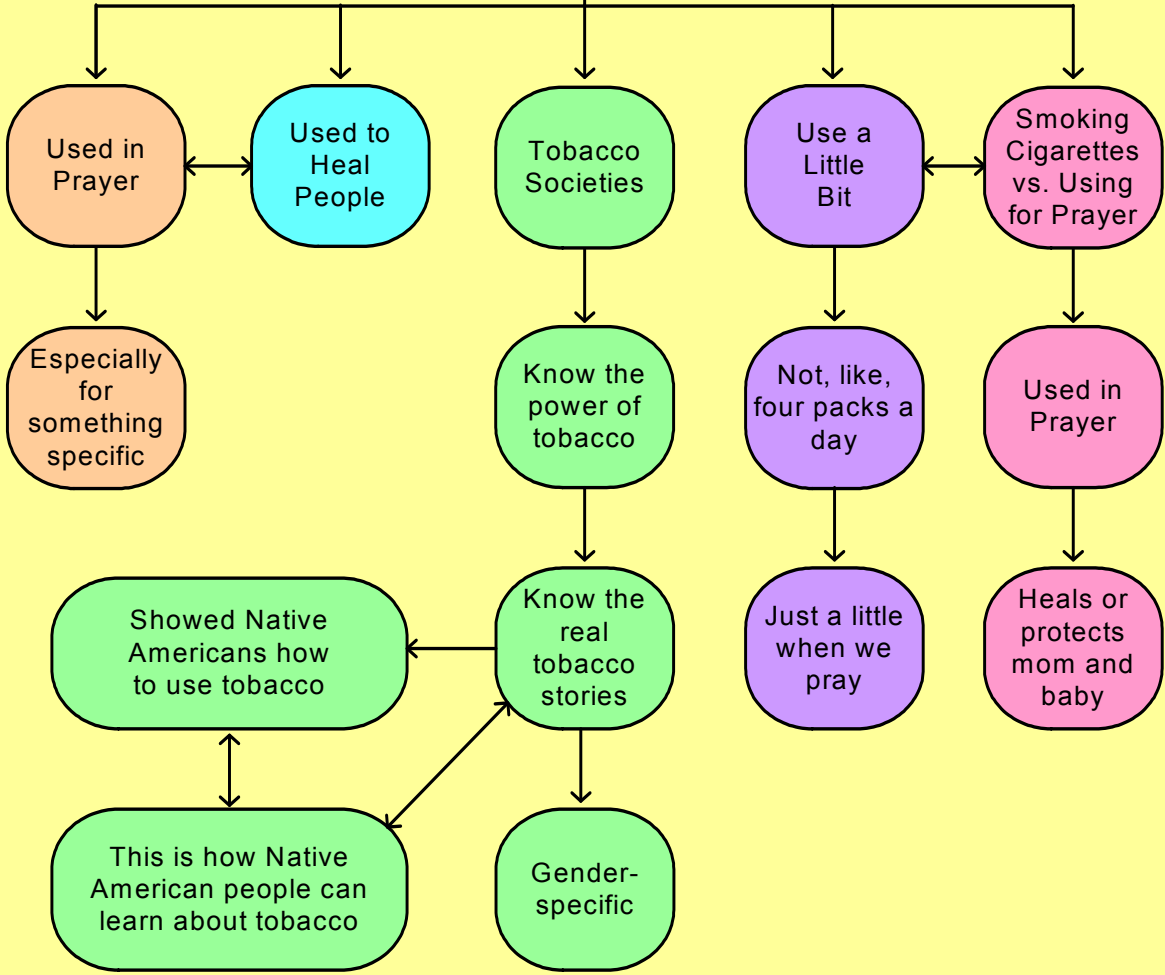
Used in Prayer

Used to Heal People

Tobacco Societies

Use a Little Bit

Smoking Cigarettes vs. Using for Prayer

Especially for something specific

Know the power of tobacco

Not, like, four packs a day

Used in Prayer

Showed Native Americans how to use tobacco

Know the real tobacco stories

Just a little when we pray

Heals or protects mom and baby

This is how Native American people can learn about tobacco

Gender-specific